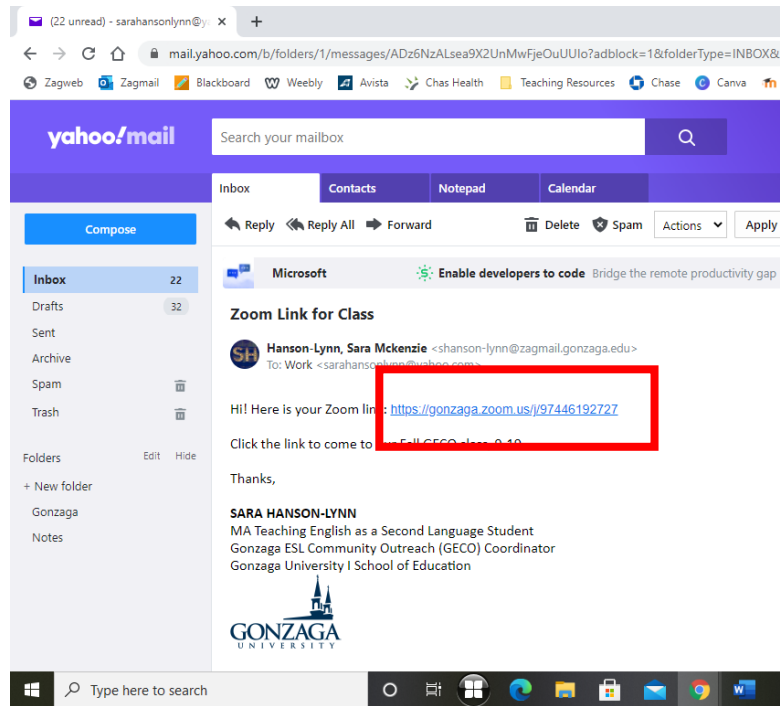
(22 unread) - sarahansonlynn@y ×
+
mail.yahoo.com/b/folders/1/messages/ADz6NzALsea9X2UnMwFjeOuUIo?adblock=1&folderType=INBOX&
Zagweb Zagmail Blackboard Weebly Avista Chas Health Teaching Resources Chase Canva

yahoo!mail
Search your mailbox

Inbox Contacts Notepad Calendar

Compose
Reply Reply All Forward Delete Spam Actions Apply

Inbox 22
Drafts 32
Sent
Archive
Spam
Trash

Folders Edit Hide
+ New folder
Gonzaga
Notes

Microsoft Enable developers to code Bridge the remote productivity gap

Zoom Link for Class

SH Hanson-Lynn, Sara Mckenzie <shanson-lynn@zagmail.gonzaga.edu>
To: Work <sarahansonlynn@yahoo.com>

Hi! Here is your Zoom link: https://gonzaga.zoom.us/j/97446192727

Click the link to come to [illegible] Fall GECO class, 9-10.

Thanks,

SARA HANSON-LYNN
MA Teaching English as a Second Language Student
Gonzaga ESL Community Outreach (GECO) Coordinator
Gonzaga University I School of Education

GONZAGA
UNIVERSITY

Type here to search